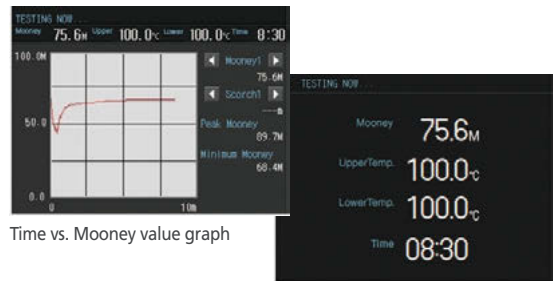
TESTING NOW...
Mooney 75.6M Upper 100.0℃ Lower 100.0℃ Time 8:30
100.0M
50.0
0.0
0
10m
Mooney1
75.6M
Scorch1
---s
Peak Mooney
89.7M
Minimum Mooney
68.4M

Time vs. Mooney value graph

TESTING NOW...
Mooney 75.6M
UpperTemp. 100.0℃
LowerTemp. 100.0℃
Time 08:30